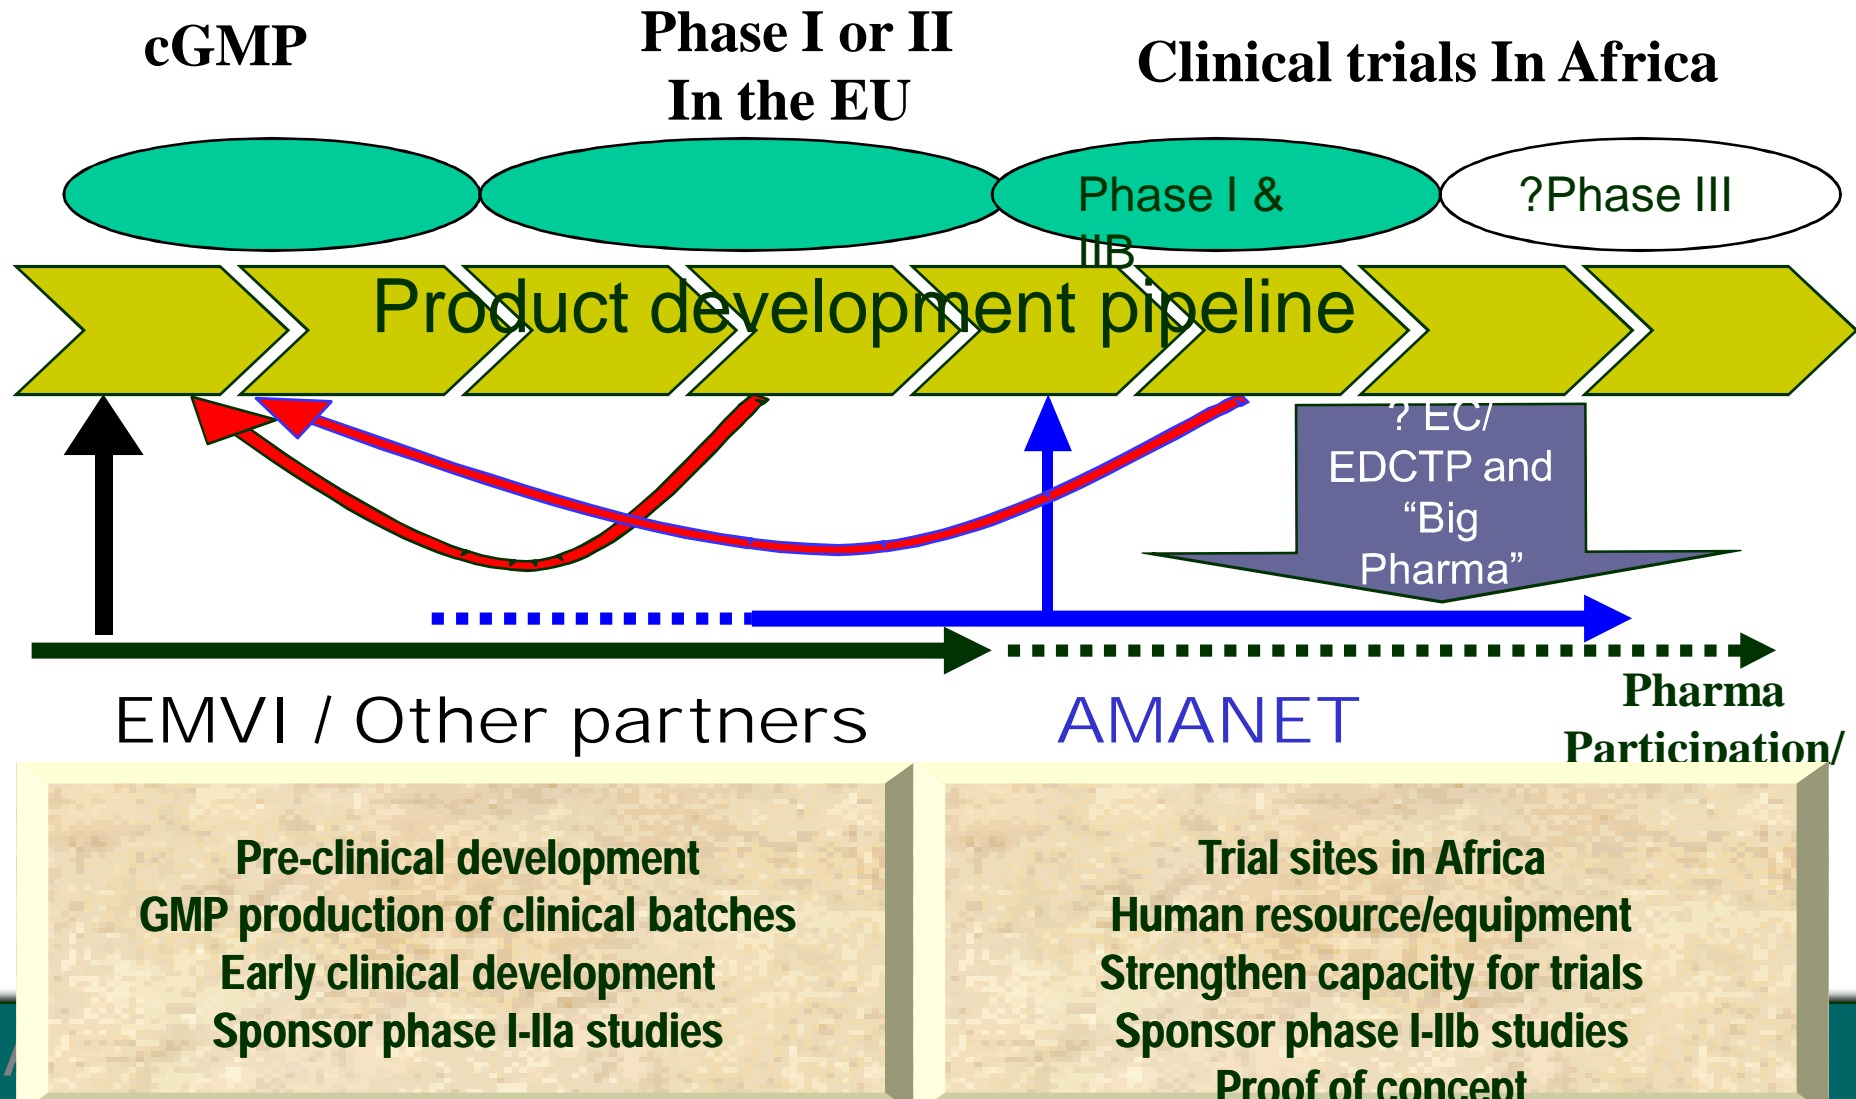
cGMP

Phase I or II In the EU

Clinical trials In Africa

Phase I & IIB

?Phase III

Product development pipeline

? EC/ EDCTP and “Big Pharma”

EMVI / Other partners

AMANET

Pharma Participation/

Pre-clinical development
GMP production of clinical batches
Early clinical development
Sponsor phase I-IIa studies

Trial sites in Africa
Human resource/equipment
Strengthen capacity for trials
Sponsor phase I-IIb studies
Proof of concept